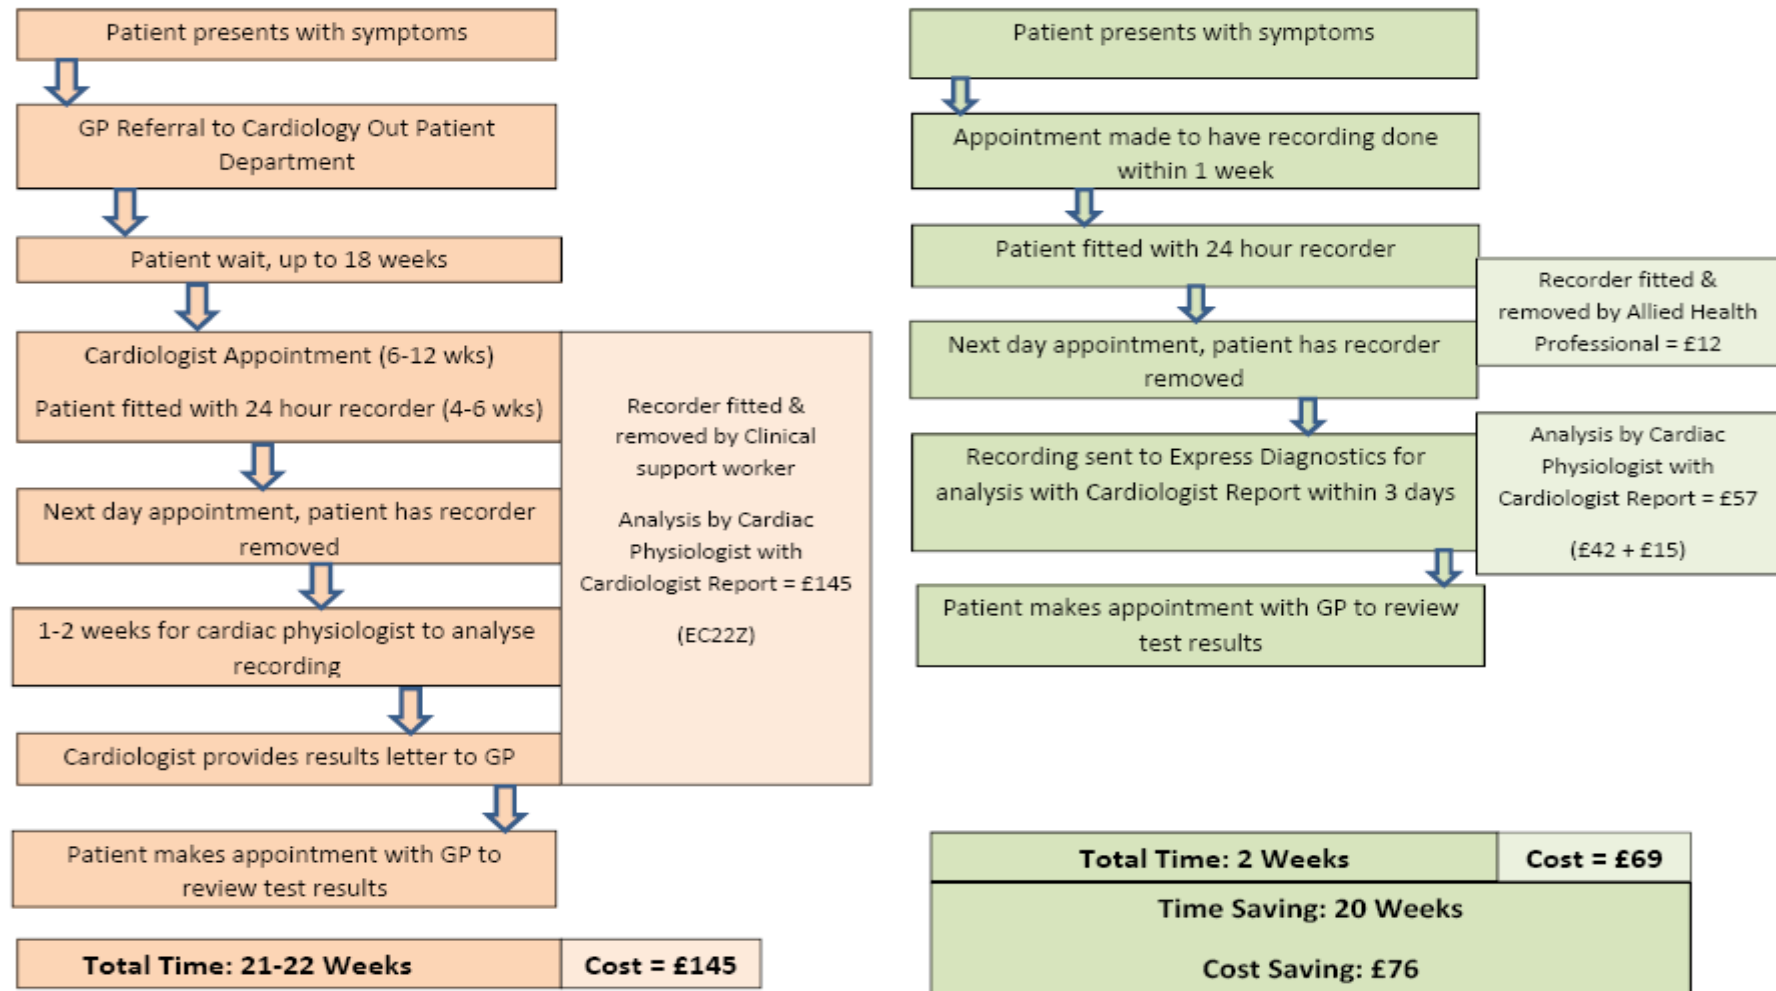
Patient presents with symptoms

GP Referral to Cardiology Out Patient Department

Patient wait, up to 18 weeks

Cardiologist Appointment (6-12 wks)

Patient fitted with 24 hour recorder (4-6 wks)

Next day appointment, patient has recorder removed

1-2 weeks for cardiac physiologist to analyse recording

Cardiologist provides results letter to GP

Patient makes appointment with GP to review test results

Recorder fitted & removed by Clinical support worker

Analysis by Cardiac Physiologist with Cardiologist Report = £145

(EC22Z)

| Total Time: 21-22 Weeks | Cost = £145 |
|---|---|

Patient presents with symptoms

Appointment made to have recording done within 1 week

Patient fitted with 24 hour recorder

Next day appointment, patient has recorder removed

Recording sent to Express Diagnostics for analysis with Cardiologist Report within 3 days

Patient makes appointment with GP to review test results

Recorder fitted & removed by Allied Health Professional = £12

Analysis by Cardiac Physiologist with Cardiologist Report = £57

(£42 + £15)

| Total Time: 2 Weeks | Cost = £69 |
|---|---|

Time Saving: 20 Weeks

Cost Saving: £76